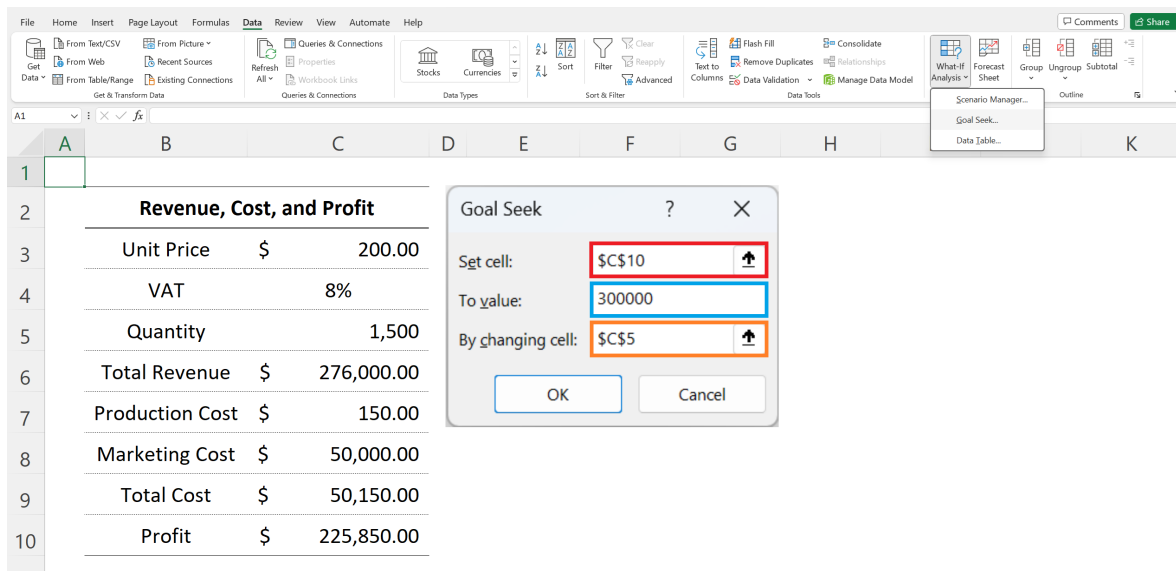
File Home Insert Page Layout Formulas Data Review View Automate Help

Comments Share

Get Data From Text/CSV From Web From Table/Range From Picture Recent Sources Existing Connections Get & Transform Data

Refresh All Queries & Connections Properties Workbook Links Queries & Connections

Stocks Currencies Data Types

Sort Filter Clear Reapply Advanced Sort & Filter

Text to Columns Flash Fill Remove Duplicates Data Validation Consolidate Relationships Manage Data Model Data Tools

What-If Analysis Forecast Sheet

Group Ungroup Subtotal Outline

Scenario Manager...
Goal Seek...
Data Table...

A1 $fx$

| | A | B | C | D |
|---|---|---|---|---|
| 1 | | | | |
| 2 | | Revenue, Cost, and Profit | | |
| 3 | | Unit Price | $ 200.00 | |
| 4 | | VAT | 8% | |
| 5 | | Quantity | 1,500 | |
| 6 | | Total Revenue | $ 276,000.00 | |
| 7 | | Production Cost | $ 150.00 | |
| 8 | | Marketing Cost | $ 50,000.00 | |
| 9 | | Total Cost | $ 50,150.00 | |
| 10 | | Profit | $ 225,850.00 | |

E F G H K

Goal Seek ? ×
Set cell: $C$10
To value: 300000
By changing cell: $C$5
OK Cancel